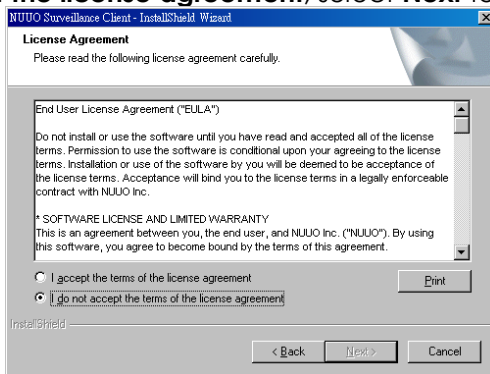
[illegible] license agreement, select Next. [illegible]

NUUO Surveillance Client - InstallShield Wizard

License Agreement
Please read the following license agreement carefully.

End User License Agreement ("EULA")

Do not install or use the software until you have read and accepted all of the license terms. Permission to use the software is conditional upon your agreeing to the license terms. Installation or use of the software by you will be deemed to be acceptance of the license terms. Acceptance will bind you to the license terms in a legally enforceable contract with NUUO Inc.

* SOFTWARE LICENSE AND LIMITED WARRANTY
This is an agreement between you, the end user, and NUUO Inc. ("NUUO"). By using this software, you agree to become bound by the terms of this agreement.

I accept the terms of the license agreement
I do not accept the terms of the license agreement

Print

InstallShield

< Back
Next >
Cancel